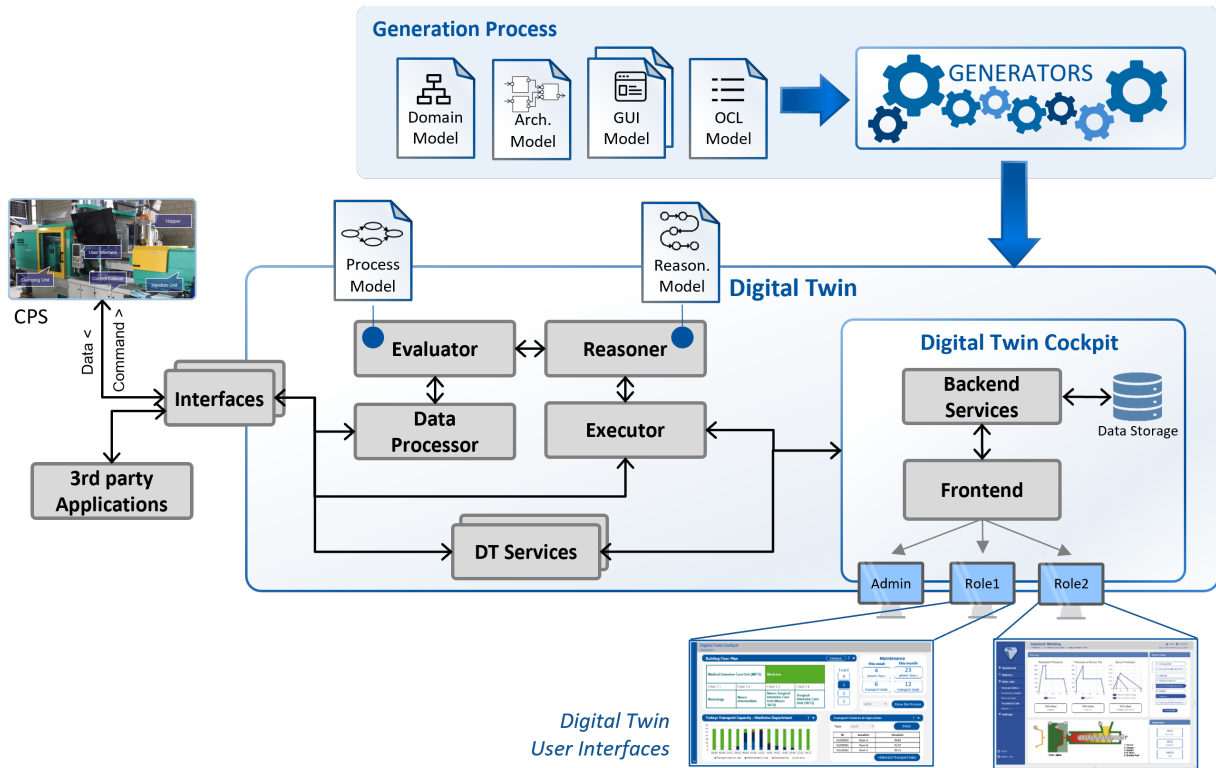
Generation Process

Domain Model

Arch. Model

GUI Model

OCL Model

GENERATORS

Hopper

User Interface

Control Cabinet

Clamping Unit

Injection Unit

CPS

Data <

Command >

Process Model

Reason. Model

Digital Twin

Evaluator

Reasoner

Interfaces

Data Processor

Executor

3rd party Applications

DT Services

Digital Twin Cockpit

Backend Services

Data Storage

Frontend

Admin

Role1

Role2

Digital Twin User Interfaces

Building Floor Plan

Maintenance

Todays Transport Capacity - Medicine Department

Injection Molding